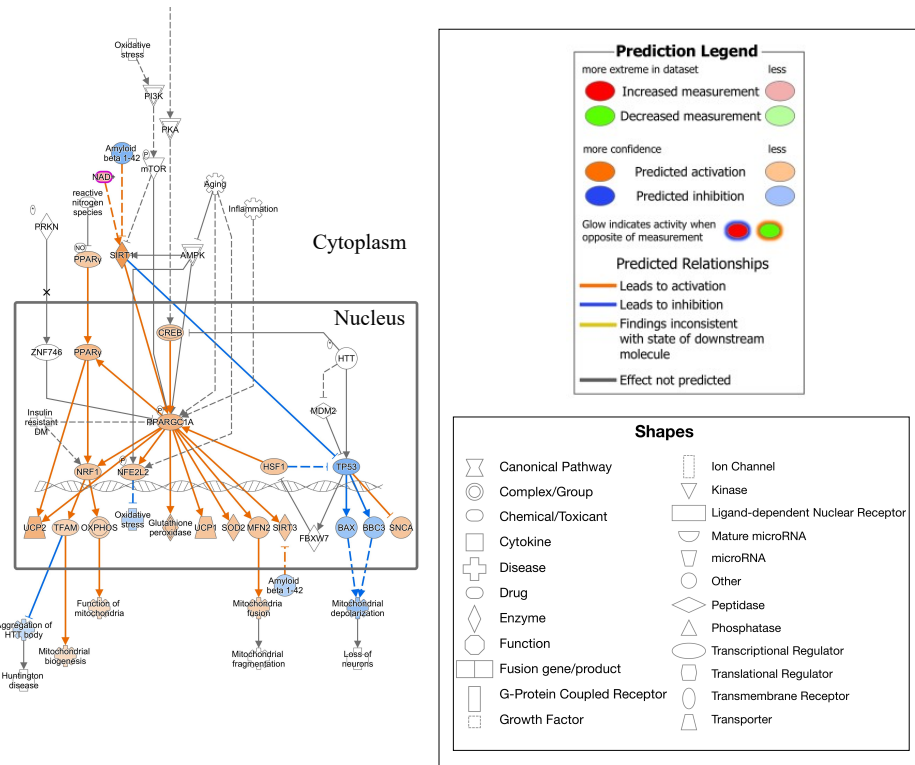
Oxidative stress
PI3K
PKA
Amyloid beta 1-42
mTOR
NAD
reactive nitrogen species
Aging
Inflammation
PRKN
NO
PPARγ
SIRT1
AMPK
Cytoplasm
Nucleus
CREB
HTT
ZNF746
PPARγ
Insulin resistant DM
PPARGC1A
MDM2
NRF1
NFE2L2
HSF1
TP53
Oxidative stress
UCP2
TFAM
OXPHOS
Glutathione peroxidase
UCP1
SOD2
MFN2
SIRT3
FBXW7
BAX
BBC3
SNCA
Amyloid beta 1-42
Aggregation of HTT body
Function of mitochondria
Mitochondria fusion
Mitochondrial depolarization
Mitochondrial biogenesis
Huntington disease
Mitochondrial fragmentation
Loss of neurons

Prediction Legend
more extreme in dataset
less
Increased measurement
Decreased measurement
more confidence
less
Predicted activation
Predicted inhibition
Glow indicates activity when opposite of measurement
Predicted Relationships
Leads to activation
Leads to inhibition
Findings inconsistent with state of downstream molecule
Effect not predicted

Shapes
Canonical Pathway
Complex/Group
Chemical/Toxicant
Cytokine
Disease
Drug
Enzyme
Function
Fusion gene/product
G-Protein Coupled Receptor
Growth Factor
Ion Channel
Kinase
Ligand-dependent Nuclear Receptor
Mature microRNA
microRNA
Other
Peptidase
Phosphatase
Transcriptional Regulator
Translational Regulator
Transmembrane Receptor
Transporter